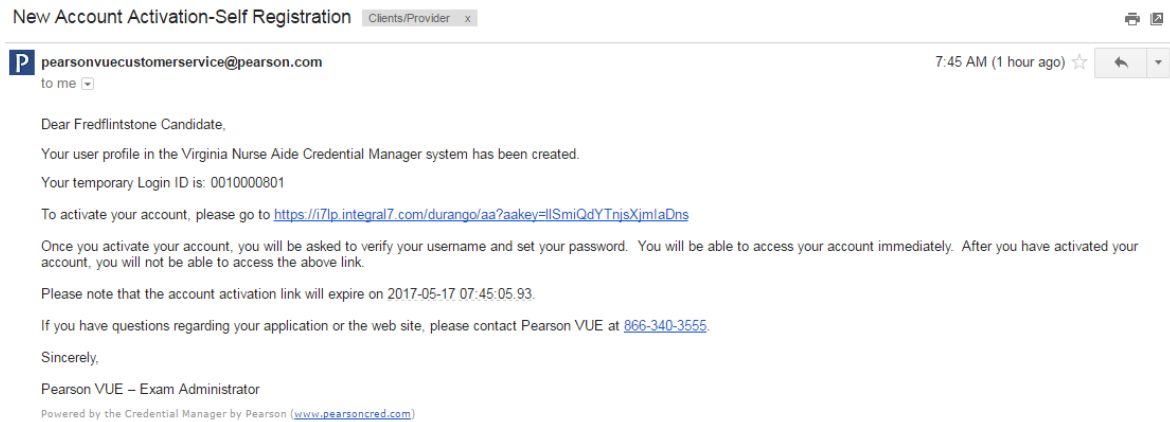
New Account Activation-Self Registration Clients/Provider x

P pearsonvuecustomerservice@pearson.com
to me

7:45 AM (1 hour ago)

Dear Fredflintstone Candidate,

Your user profile in the Virginia Nurse Aide Credential Manager system has been created.

Your temporary Login ID is: 0010000801

To activate your account, please go to https://i7lp.integral7.com/durango/aa?aakey=llSmiQdYTnjsXjmIaDns

Once you activate your account, you will be asked to verify your username and set your password. You will be able to access your account immediately. After you have activated your account, you will not be able to access the above link.

Please note that the account activation link will expire on 2017-05-17 07:45:05.93.

If you have questions regarding your application or the web site, please contact Pearson VUE at 866-340-3555.

Sincerely,

Pearson VUE – Exam Administrator

Powered by the Credential Manager by Pearson (www.pearsoncred.com)